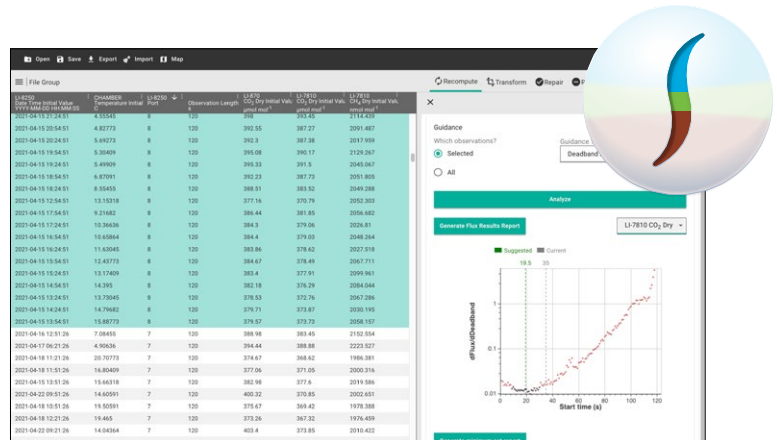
Open Save Export Import Map

File Group

Recompute Transform Repair

| LI-8250 Date Time Initial Value YYYY-MM-DD HH:MM:SS | CHAMBER Temperature Initial C | LI-8250 Port | Observation Length s | LI-870 $CO_2$ Dry Initial Val. µmol mol⁻¹ | LI-7810 $CO_2$ Dry Initial Val. µmol mol⁻¹ | LI-7810 $CH_4$ Dry Initial Val. nmol mol⁻¹ |
|---|---|---|---|---|---|---|
| 2021-04-15 21:24:51 | 4.55545 | 8 | 120 | 398 | 393.45 | 2114.459 |
| 2021-04-15 20:54:51 | 4.82773 | 8 | 120 | 392.55 | 387.27 | 2091.487 |
| 2021-04-15 20:24:51 | 5.69273 | 8 | 120 | 392.3 | 387.38 | 2017.959 |
| 2021-04-15 19:54:51 | 5.30409 | 8 | 120 | 395.08 | 390.17 | 2129.267 |
| 2021-04-15 19:24:51 | 5.49909 | 8 | 120 | 395.33 | 391.5 | 2045.067 |
| 2021-04-15 18:54:51 | 6.87091 | 8 | 120 | 392.23 | 387.73 | 2051.805 |
| 2021-04-15 18:24:51 | 8.55455 | 8 | 120 | 388.51 | 383.52 | 2049.288 |
| 2021-04-15 12:54:51 | 13.15318 | 8 | 120 | 377.16 | 370.79 | 2052.303 |
| 2021-04-15 17:54:51 | 9.21682 | 8 | 120 | 386.44 | 381.85 | 2056.682 |
| 2021-04-15 17:24:51 | 10.36636 | 8 | 120 | 384.3 | 379.06 | 2026.81 |
| 2021-04-15 16:54:51 | 10.65864 | 8 | 120 | 384.4 | 379.03 | 2048.264 |
| 2021-04-15 16:24:51 | 11.63045 | 8 | 120 | 383.86 | 378.62 | 2027.518 |
| 2021-04-15 15:54:51 | 12.43773 | 8 | 120 | 384.67 | 378.49 | 2067.711 |
| 2021-04-15 15:24:51 | 13.17409 | 8 | 120 | 383.4 | 377.91 | 2099.961 |
| 2021-04-15 14:54:51 | 14.395 | 8 | 120 | 382.18 | 376.29 | 2084.044 |
| 2021-04-15 13:24:51 | 13.73045 | 8 | 120 | 378.53 | 372.76 | 2067.286 |
| 2021-04-15 14:24:51 | 14.79682 | 8 | 120 | 379.71 | 373.87 | 2030.195 |
| 2021-04-15 13:54:51 | 15.88773 | 8 | 120 | 379.57 | 373.73 | 2058.157 |
| 2021-04-16 12:51:26 | 7.08455 | 7 | 120 | 388.98 | 383.45 | 2152.054 |
| 2021-04-17 06:21:26 | 4.90636 | 7 | 120 | 394.44 | 388.88 | 2223.527 |
| 2021-04-18 11:21:26 | 20.70773 | 7 | 120 | 374.67 | 368.62 | 1986.381 |
| 2021-04-18 11:51:26 | 16.80409 | 7 | 120 | 377.06 | 371.05 | 2000.316 |
| 2021-04-18 13:51:26 | 15.66318 | 7 | 120 | 382.98 | 377.6 | 2019.586 |
| 2021-04-22 09:51:26 | 14.60591 | 7 | 120 | 400.32 | 370.85 | 2002.651 |
| 2021-04-18 10:51:26 | 19.50591 | 7 | 120 | 375.67 | 369.42 | 1978.388 |
| 2021-04-18 12:21:26 | 19.465 | 7 | 120 | 373.26 | 367.32 | 1976.459 |
| 2021-04-22 09:21:26 | 14.04364 | 7 | 120 | 403.4 | 373.85 | 2010.422 |

Guidance
Which observations?
Selected
All
Guidance
Deadband

Analyze

Generate Flux Results Report
LI-7810 $CO_2$ Dry

Suggested Current
19.5 20

dFlux/dDeadband
1
0.1
0.01
0 20 40 60 80 100 120
Start time (s)